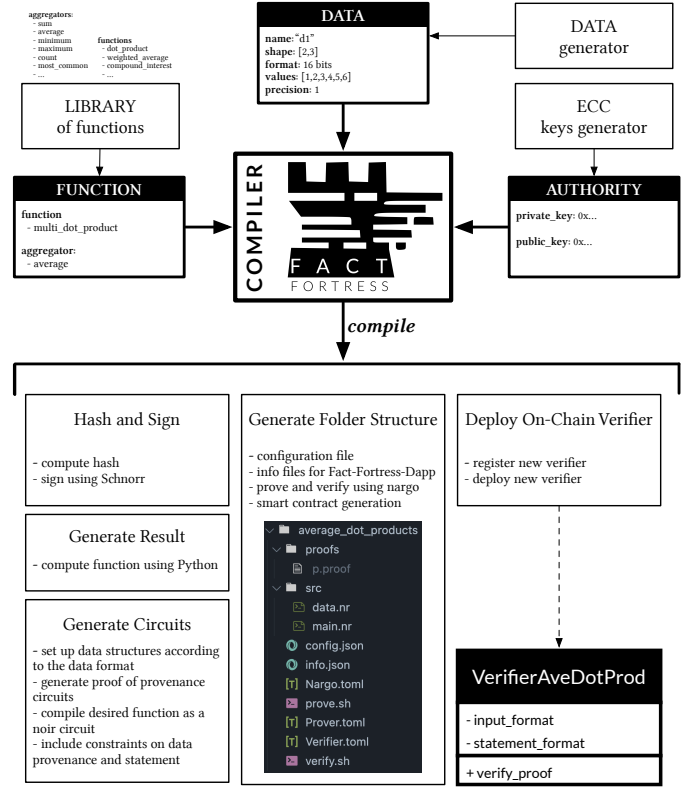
aggregators:
- sum
- average
- minimum
- maximum
- count
- most_common
- ...

functions
- dot_product
- weighted_average
- compound_interest
- ...

DATA
name: "d1"
shape: [2,3]
format: 16 bits
values: [1,2,3,4,5,6]
precision: 1

DATA generator

LIBRARY of functions

ECC keys generator

FUNCTION
function
- multi_dot_product
aggregator:
- average

COMPILER

FACT
FORTRESS

AUTHORITY
private_key: 0x...
public_key: 0x...

compile

Hash and Sign
- compute hash
- sign using Schnorr

Generate Result
- compute function using Python

Generate Circuits
- set up data structures according to the data format
- generate proof of provenance circuits
- compile desired function as a noir circuit
- include constraints on data provenance and statement

Generate Folder Structure
- configuration file
- info files for Fact-Fortress-Dapp
- prove and verify using nargo
- smart contract generation

average_dot_products
proofs
p.proof
src
data.nr
main.nr
config.json
info.json
Nargo.toml
prove.sh
Prover.toml
Verifier.toml
verify.sh

Deploy On-Chain Verifier
- register new verifier
- deploy new verifier

VerifierAveDotProd
- input_format
- statement_format
+ verify_proof